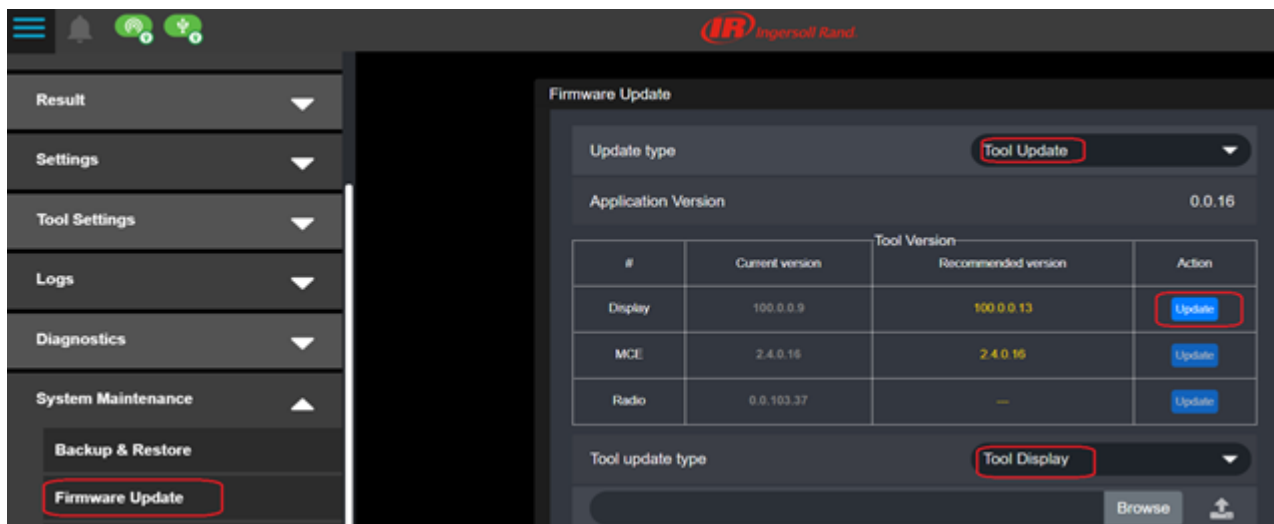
IR Ingersoll Rand.

Result

Settings

Tool Settings

Logs

Diagnostics

System Maintenance

Backup & Restore

Firmware Update

Firmware Update

Update type
Tool Update

Application Version
0.0.16

Tool Version

| # | Current version | Recommended version | Action |
|---|---|---|---|
| Display | 100.0.0.9 | 100.0.0.13 | Update |
| MCE | 2.4.0.16 | 2.4.0.16 | Update |
| Radio | 0.0.103.37 | — | Update |

Tool update type
Tool Display

Browse